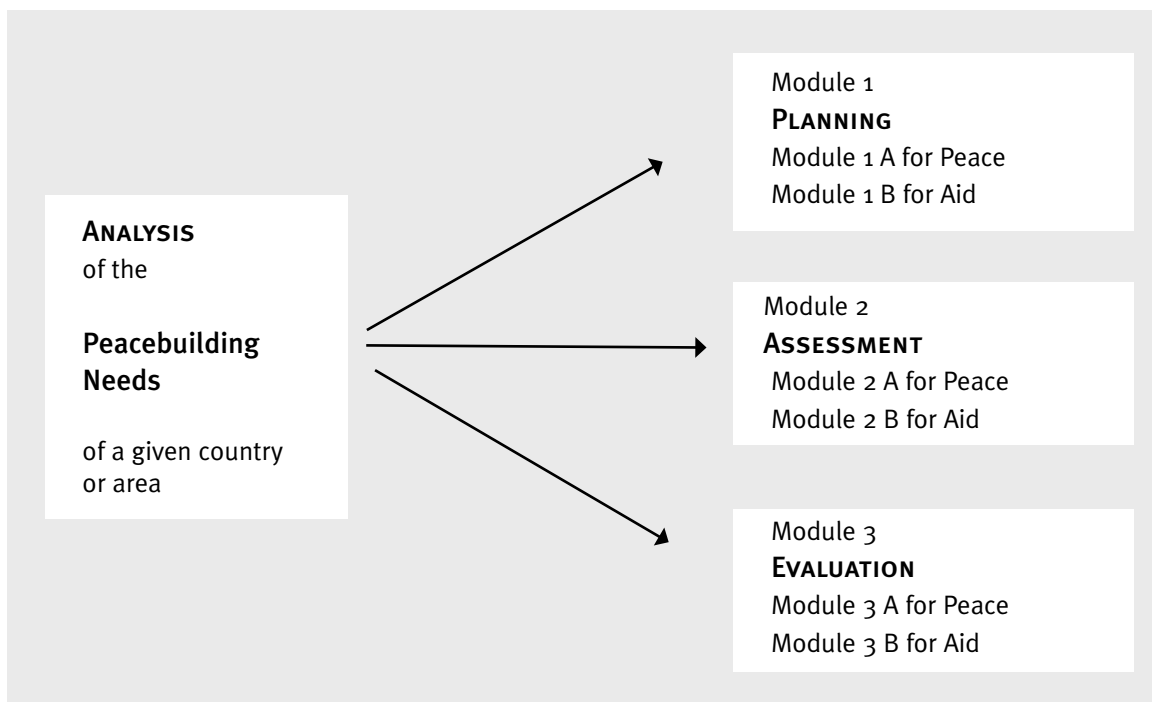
Analysis
of the

Peacebuilding
Needs

of a given country
or area

Module 1
Planning
Module 1 A for Peace
Module 1 B for Aid

Module 2
Assessment
Module 2 A for Peace
Module 2 B for Aid

Module 3
Evaluation
Module 3 A for Peace
Module 3 B for Aid